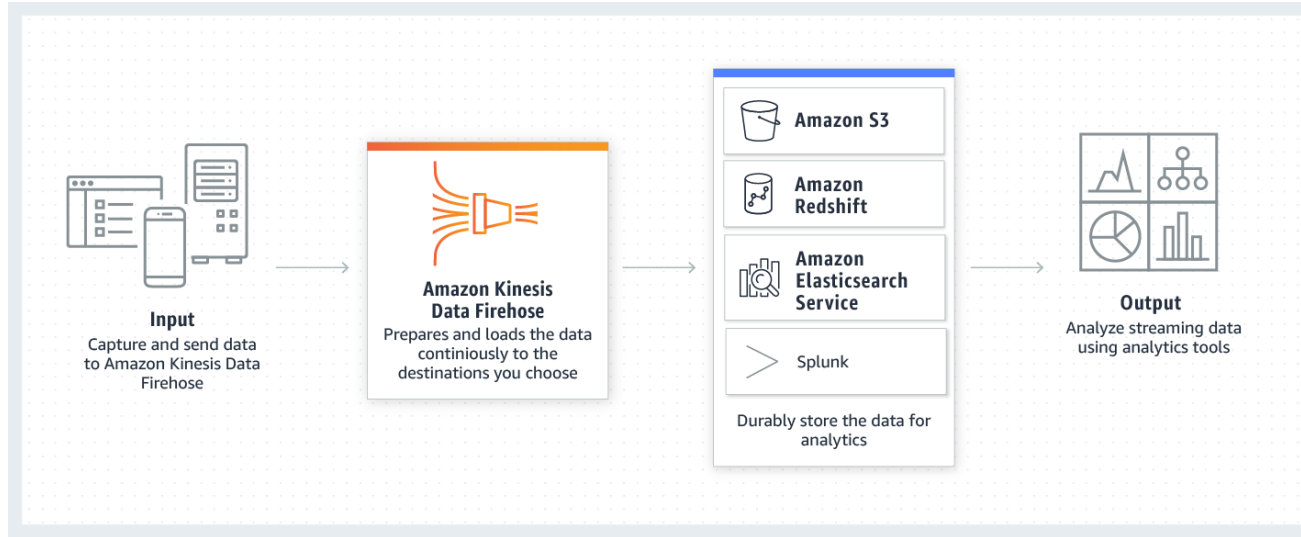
Input
Capture and send data to Amazon Kinesis Data Firehose

Amazon Kinesis Data Firehose
Prepares and loads the data continiously to the destinations you choose

Amazon S3

Amazon Redshift

Amazon Elasticsearch Service

Splunk

Durably store the data for analytics

Output
Analyze streaming data using analytics tools